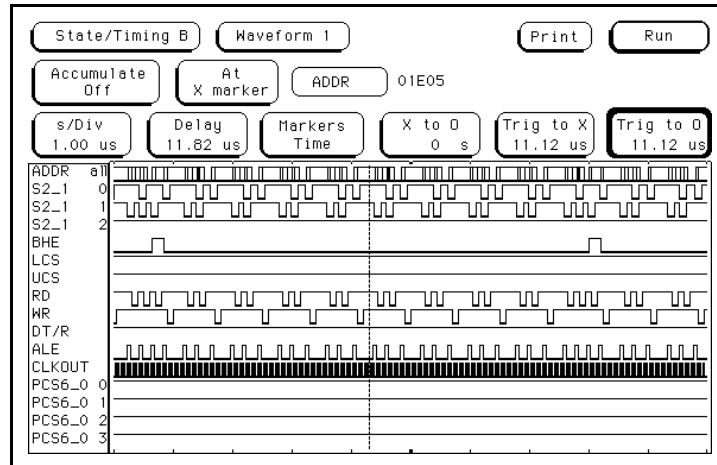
State/Timing B
Waveform 1
Print
Run

Accumulate Off
At X marker
ADDR
01E05

s/Div 1.00 us
Delay 11.82 us
Markers Time
X to O 0 s
Trig to X 11.12 us
Trig to O 11.12 us

ADDR all
S2_1 0
S2_1 1
S2_1 2
BHE
LCS
UCS
RD
WR
DT/R
ALE
CLKOUT
PCS6_0 0
PCS6_0 1
PCS6_0 2
PCS6_0 3